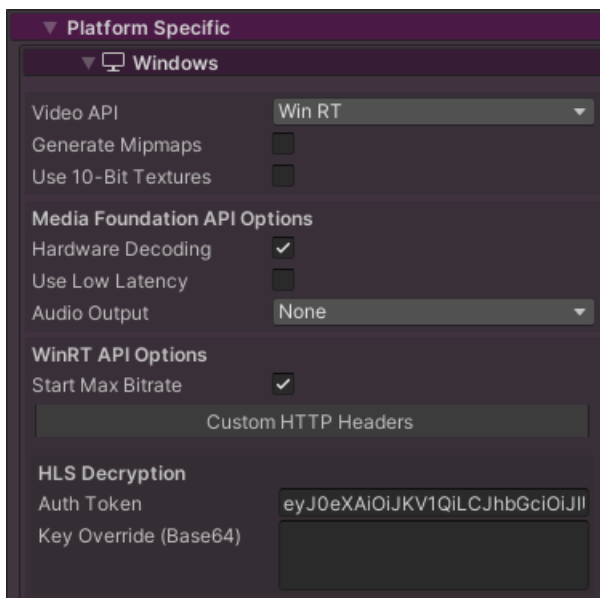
▼ Platform Specific
▼ Windows

Video API | Win RT
Generate Mipmaps
Use 10-Bit Textures

Media Foundation API Options
Hardware Decoding
Use Low Latency
Audio Output | None

WinRT API Options
Start Max Bitrate

Custom HTTP Headers

HLS Decryption
Auth Token | eyJ0eXAiOiJKV1QiLCJhbGciOiJI
Key Override (Base64)